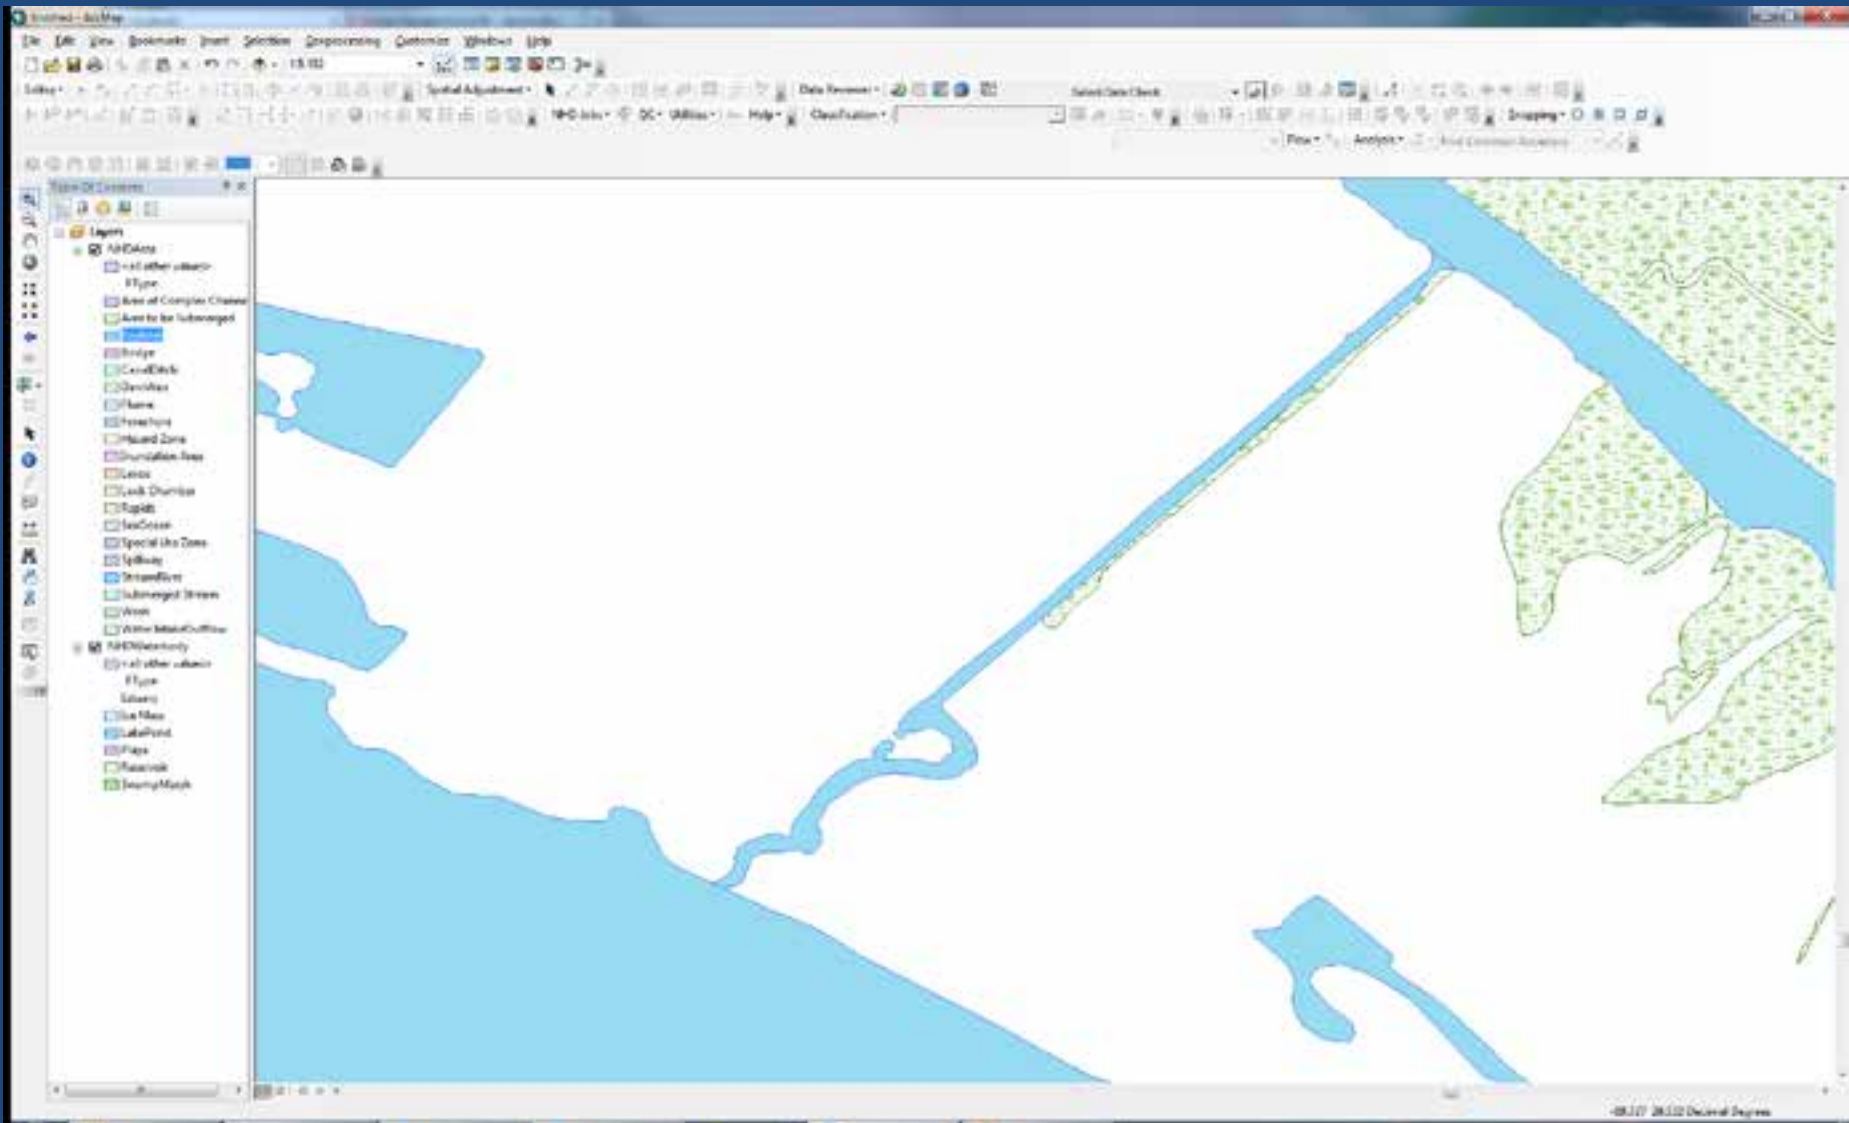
Untitled - ArcMap

File Edit View Bookmarks Insert Selection Geoprocessing Customize Windows Help

1:5,102

Editor ▾

Spatial Adjustment ▾

Data Reviewer ▾

Select Data Check

NHD Edits ▾ QC ▾ Utilities ▾ Help ▾ Classification ▾

Snapping ▾

Flow ▾ Analysis ▾ Find Common Ancestors

Table Of Contents

Layers
NHDArea
<all other values>
FType
Area of Complex Channels
Area to be Submerged
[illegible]
Bridge
CanalDitch
DamWeir
Flume
Foreshore
Hazard Zone
Inundation Area
Levee
Lock Chamber
Rapids
SeaOcean
Special Use Zone
Spillway
StreamRiver
Submerged Stream
Wash
Water Intake/Outflow
NHDWaterbody
<all other values>
FType
Estuary
Ice Mass
LakePond
Playa
Reservoir
SwampMarsh

-88.227 28.522 Decimal Degrees